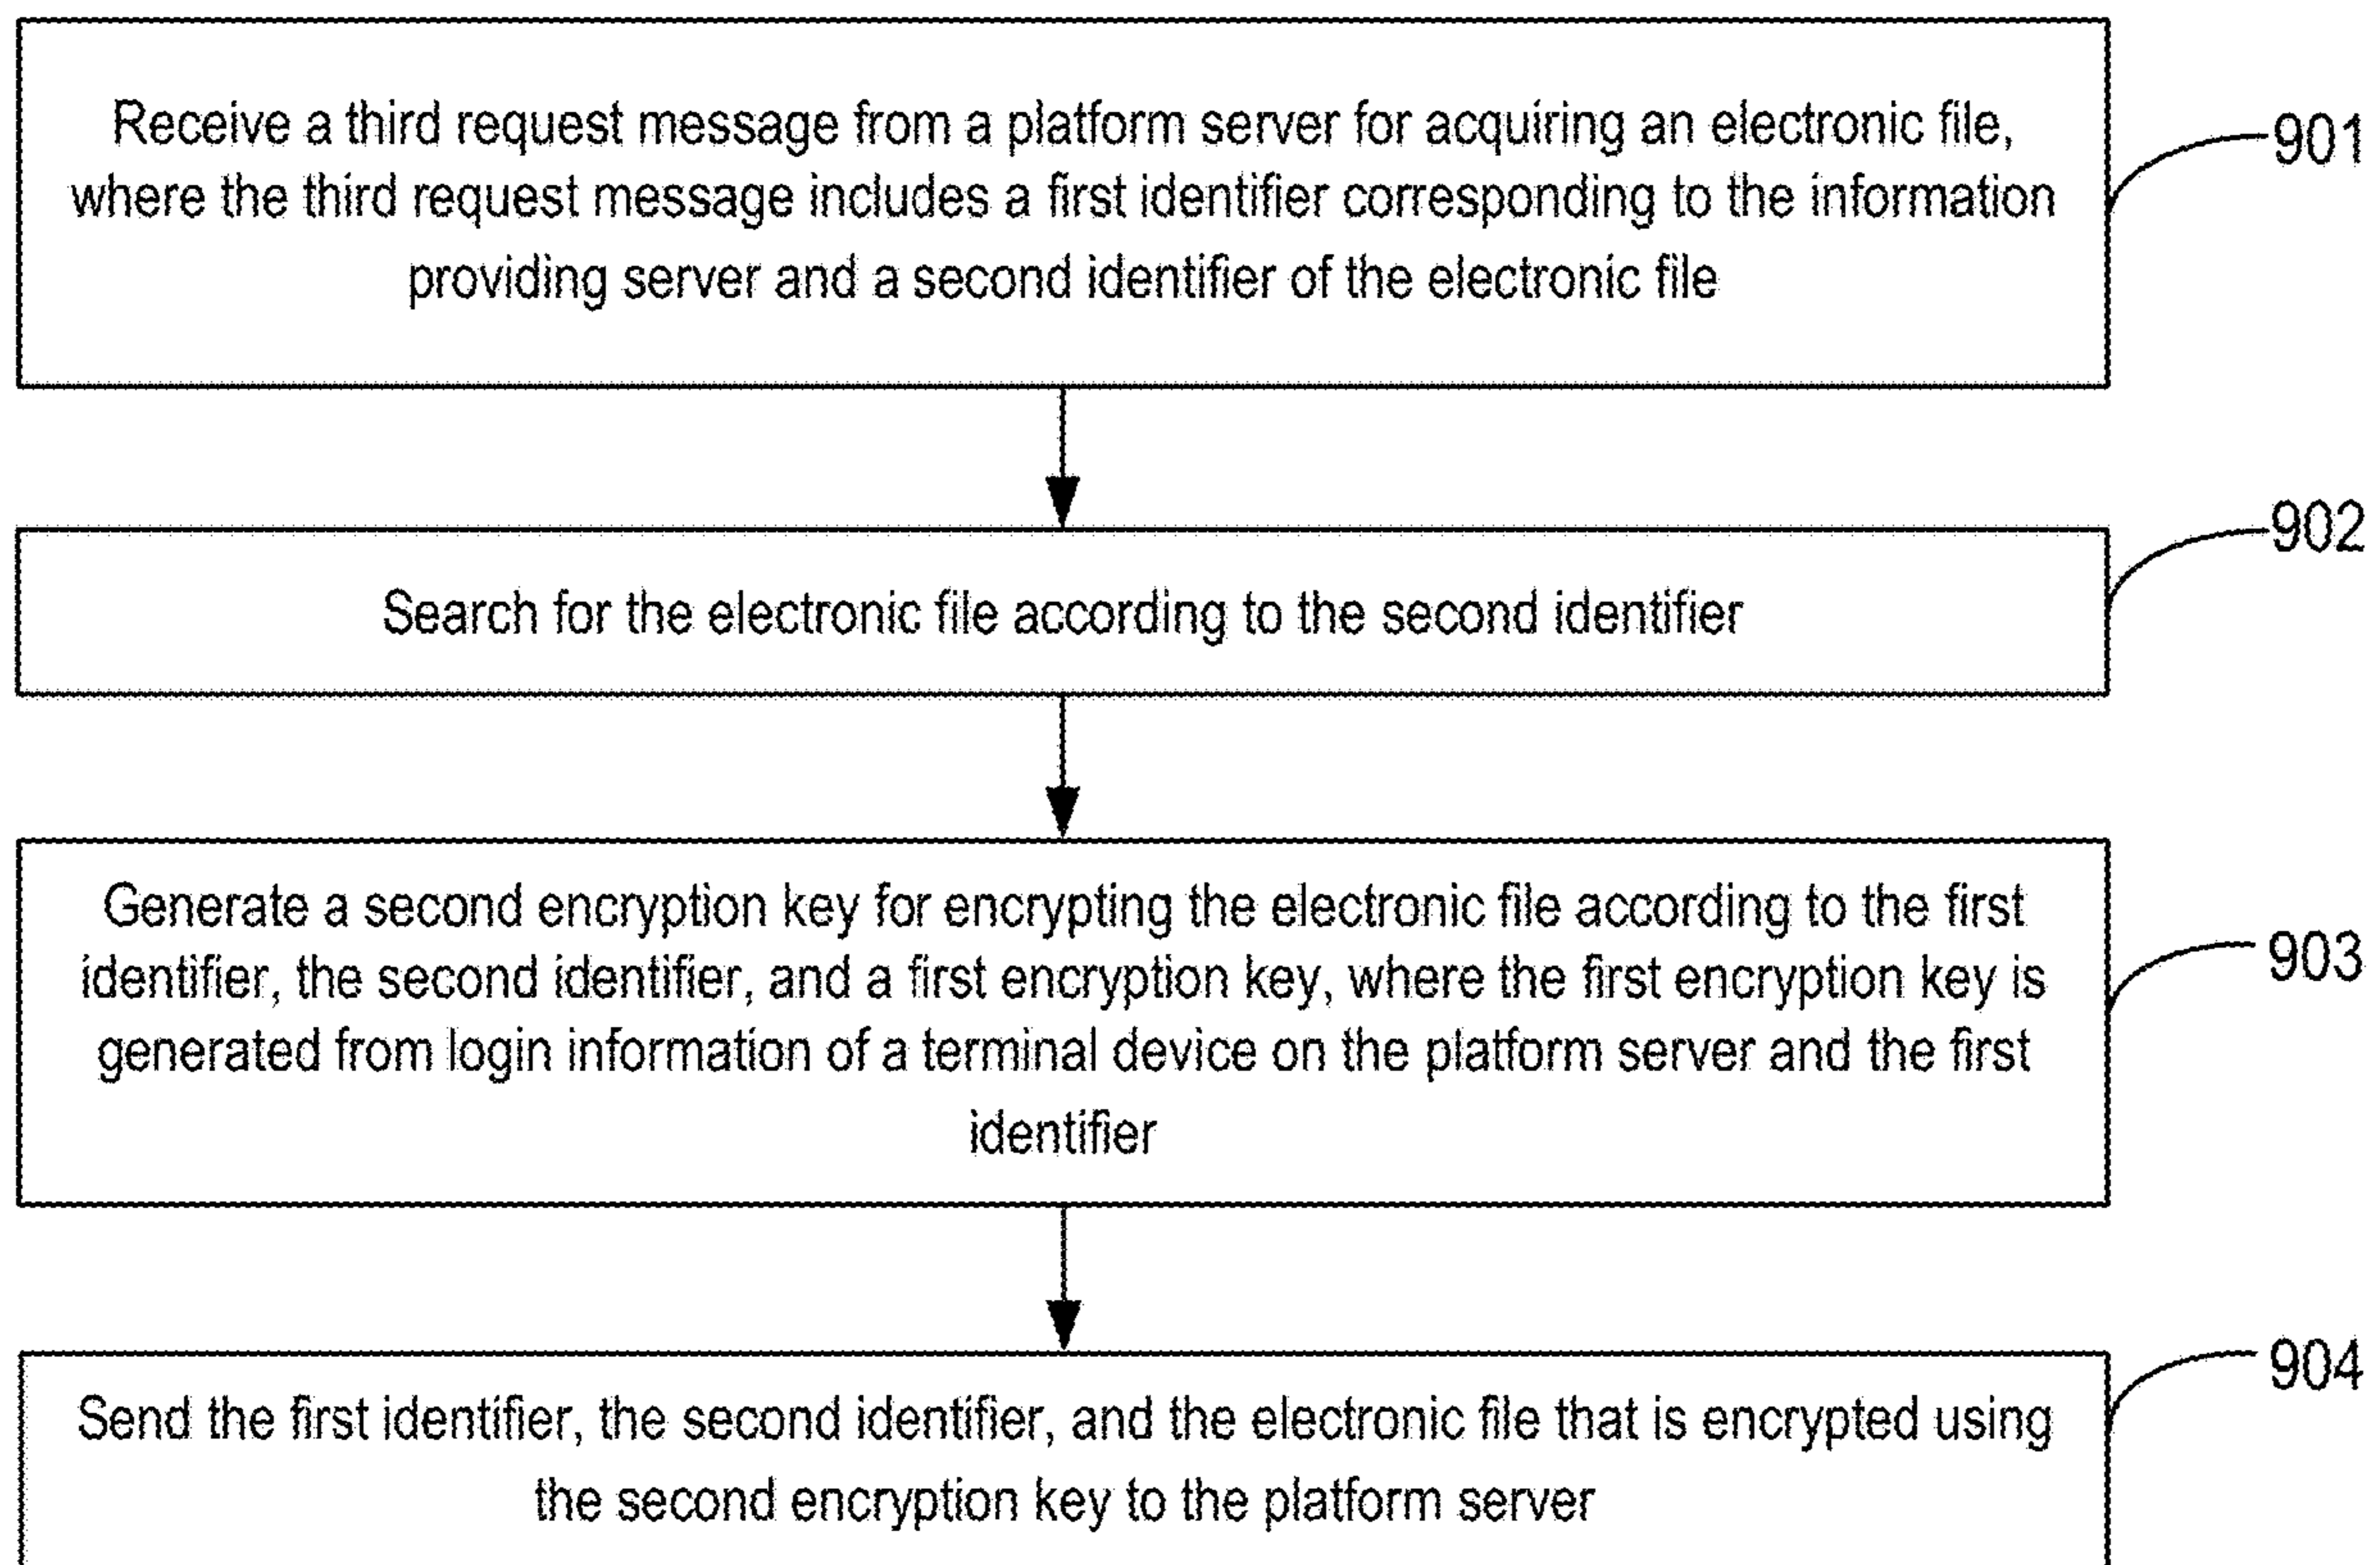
Receive a third request message from a platform server for acquiring an electronic file, where the third request message includes a first identifier corresponding to the information providing server and a second identifier of the electronic file

901

902

Search for the electronic file according to the second identifier

Generate a second encryption key for encrypting the electronic file according to the first identifier, the second identifier, and a first encryption key, where the first encryption key is generated from login information of a terminal device on the platform server and the first identifier

903

904

Send the first identifier, the second identifier, and the electronic file that is encrypted using the second encryption key to the platform server